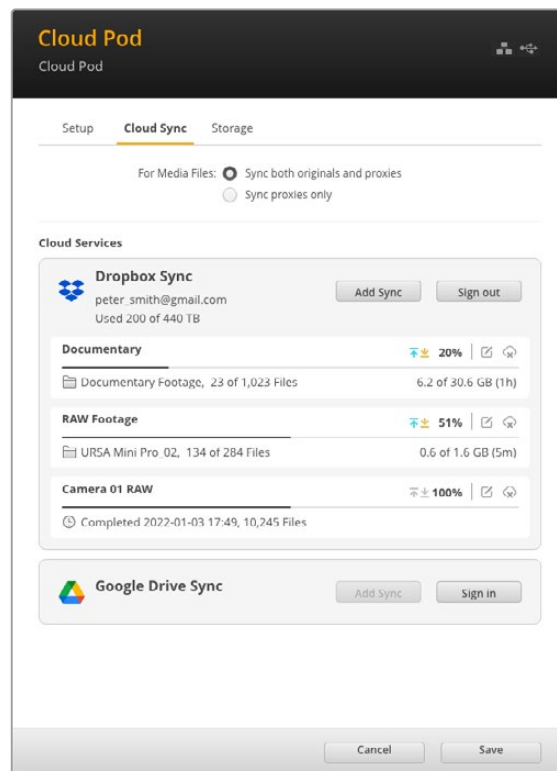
Cloud Pod
Cloud Pod

Setup
Cloud Sync
Storage

For Media Files: Sync both originals and proxies
Sync proxies only

Cloud Services

Dropbox Sync
peter_smith@gmail.com
Used 200 of 440 TB
Add Sync
Sign out

Documentary
20%
Documentary Footage, 23 of 1,023 Files
6.2 of 30.6 GB (1h)

RAW Footage
51%
URSA Mini Pro_02, 134 of 284 Files
0.6 of 1.6 GB (5m)

Camera 01 RAW
100%
Completed 2022-01-03 17:49, 10,245 Files

Google Drive Sync
Add Sync
Sign in

Cancel
Save